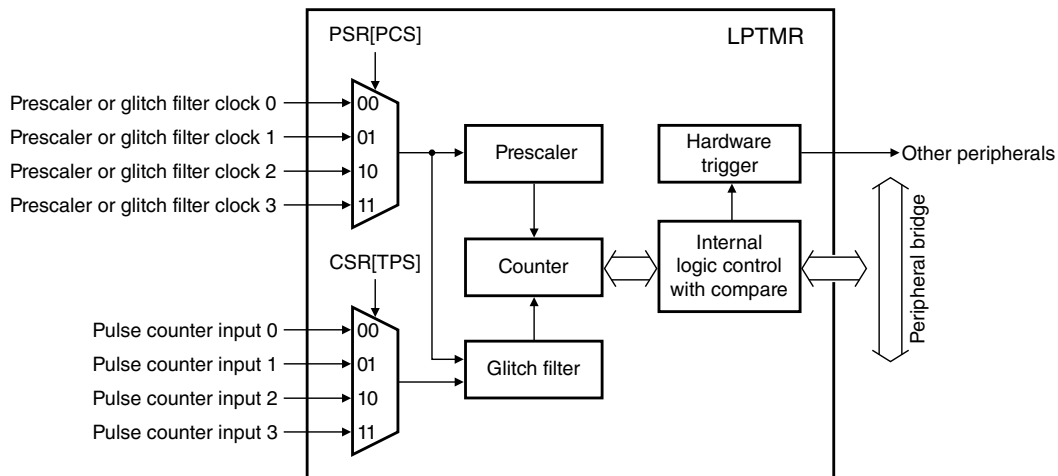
PSR[PCS]

LPTMR

Prescaler or glitch filter clock 0
Prescaler or glitch filter clock 1
Prescaler or glitch filter clock 2
Prescaler or glitch filter clock 3

00
01
10
11

Prescaler

Hardware trigger

Other peripherals

Peripheral bridge

Internal logic control with compare

Counter

CSR[TPS]

Pulse counter input 0
Pulse counter input 1
Pulse counter input 2
Pulse counter input 3

00
01
10
11

Glitch filter